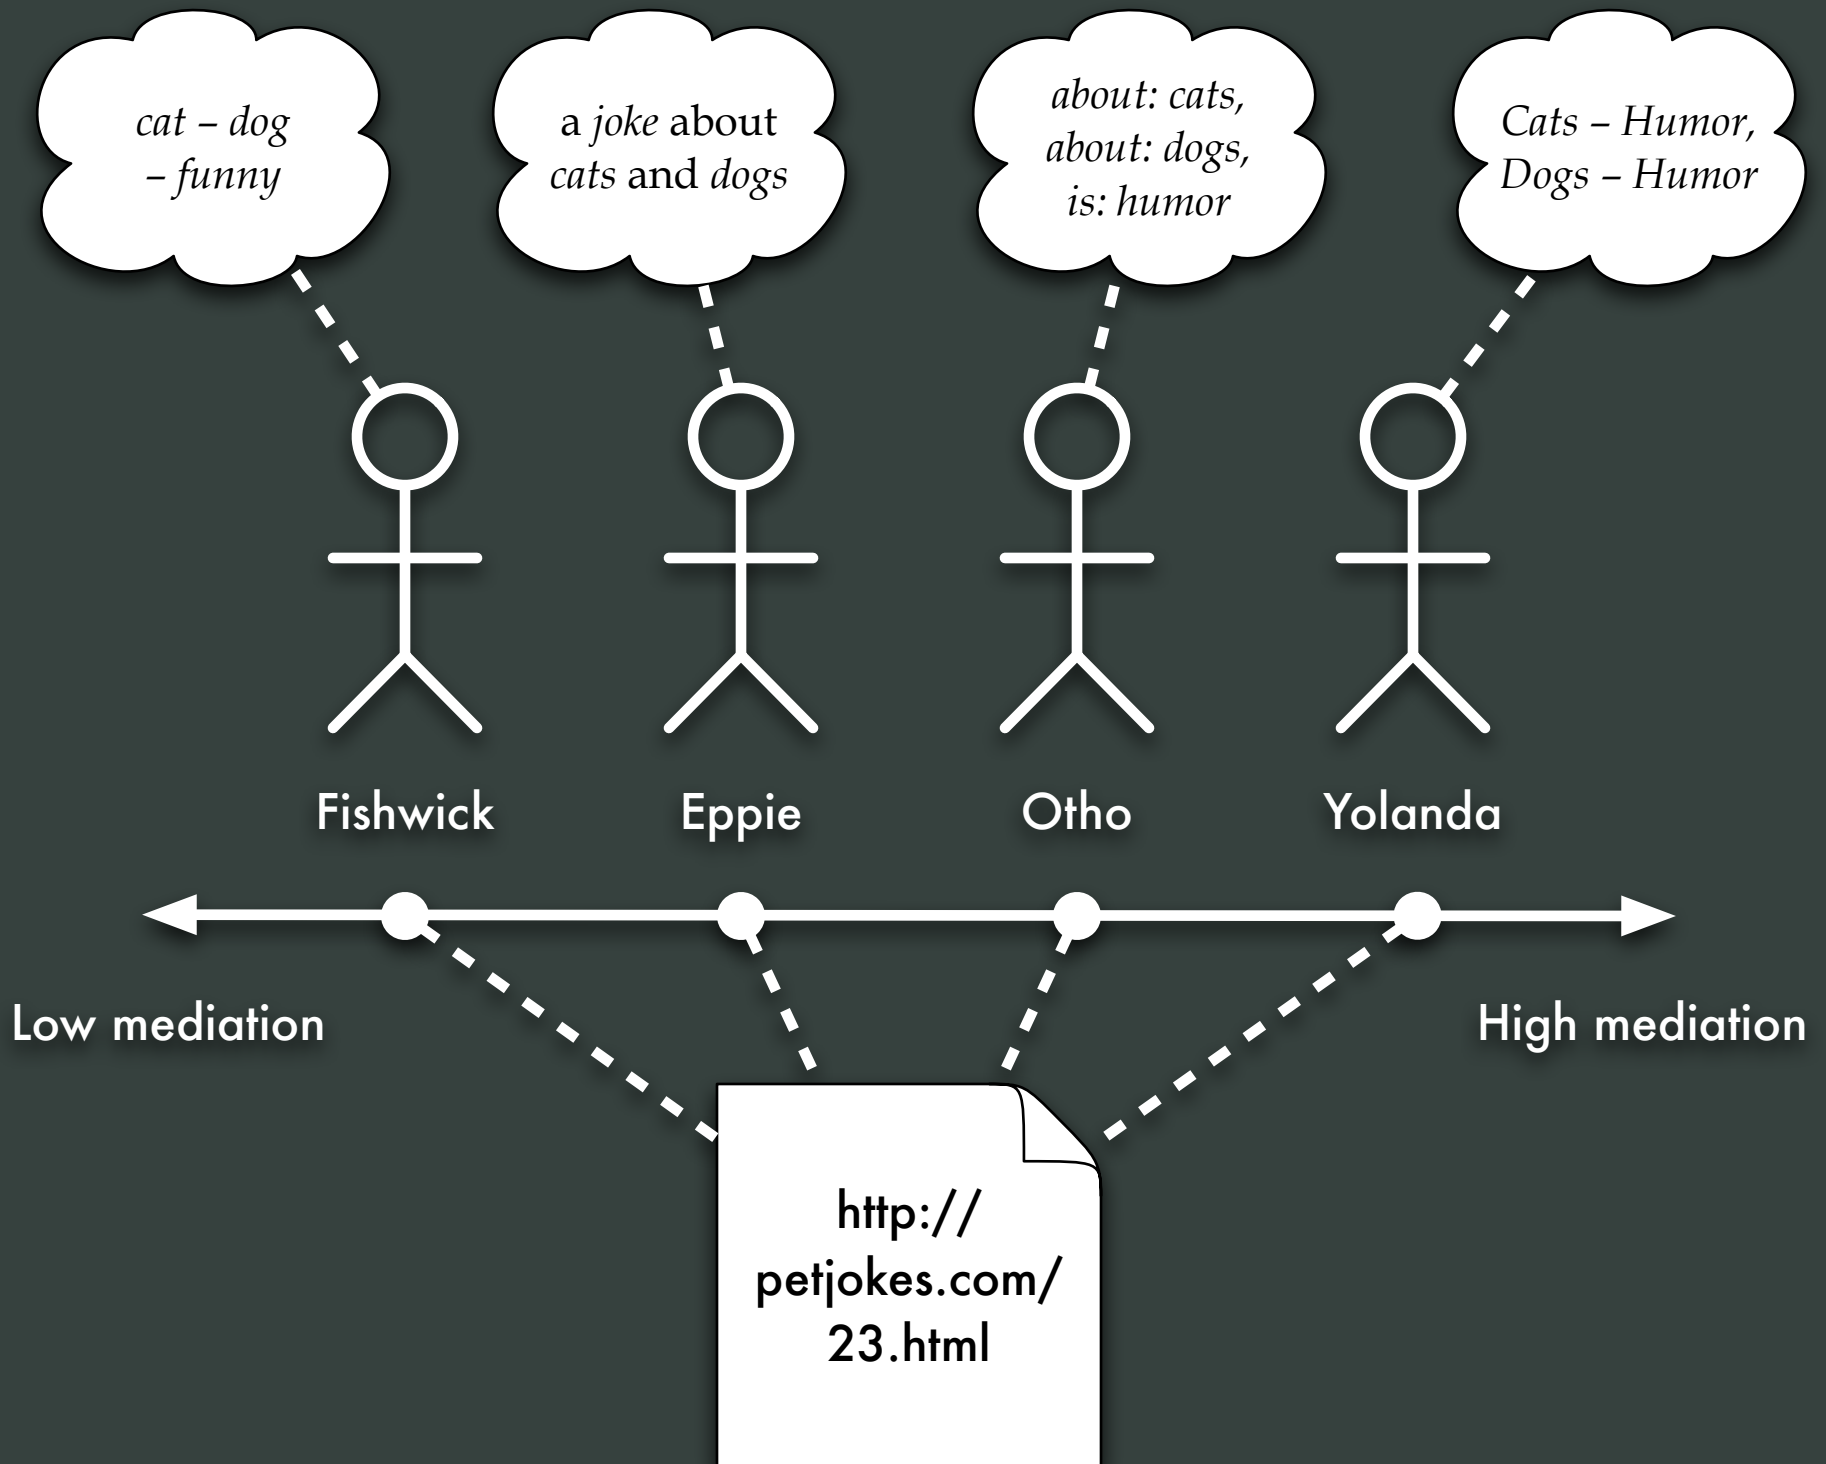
cat – dog – funny

a joke about cats and dogs

about: cats, about: dogs, is: humor

Cats – Humor, Dogs – Humor

Fishwick

Eppie

Otho

Yolanda

Low mediation

High mediation

http:// petjokes.com/ 23.html